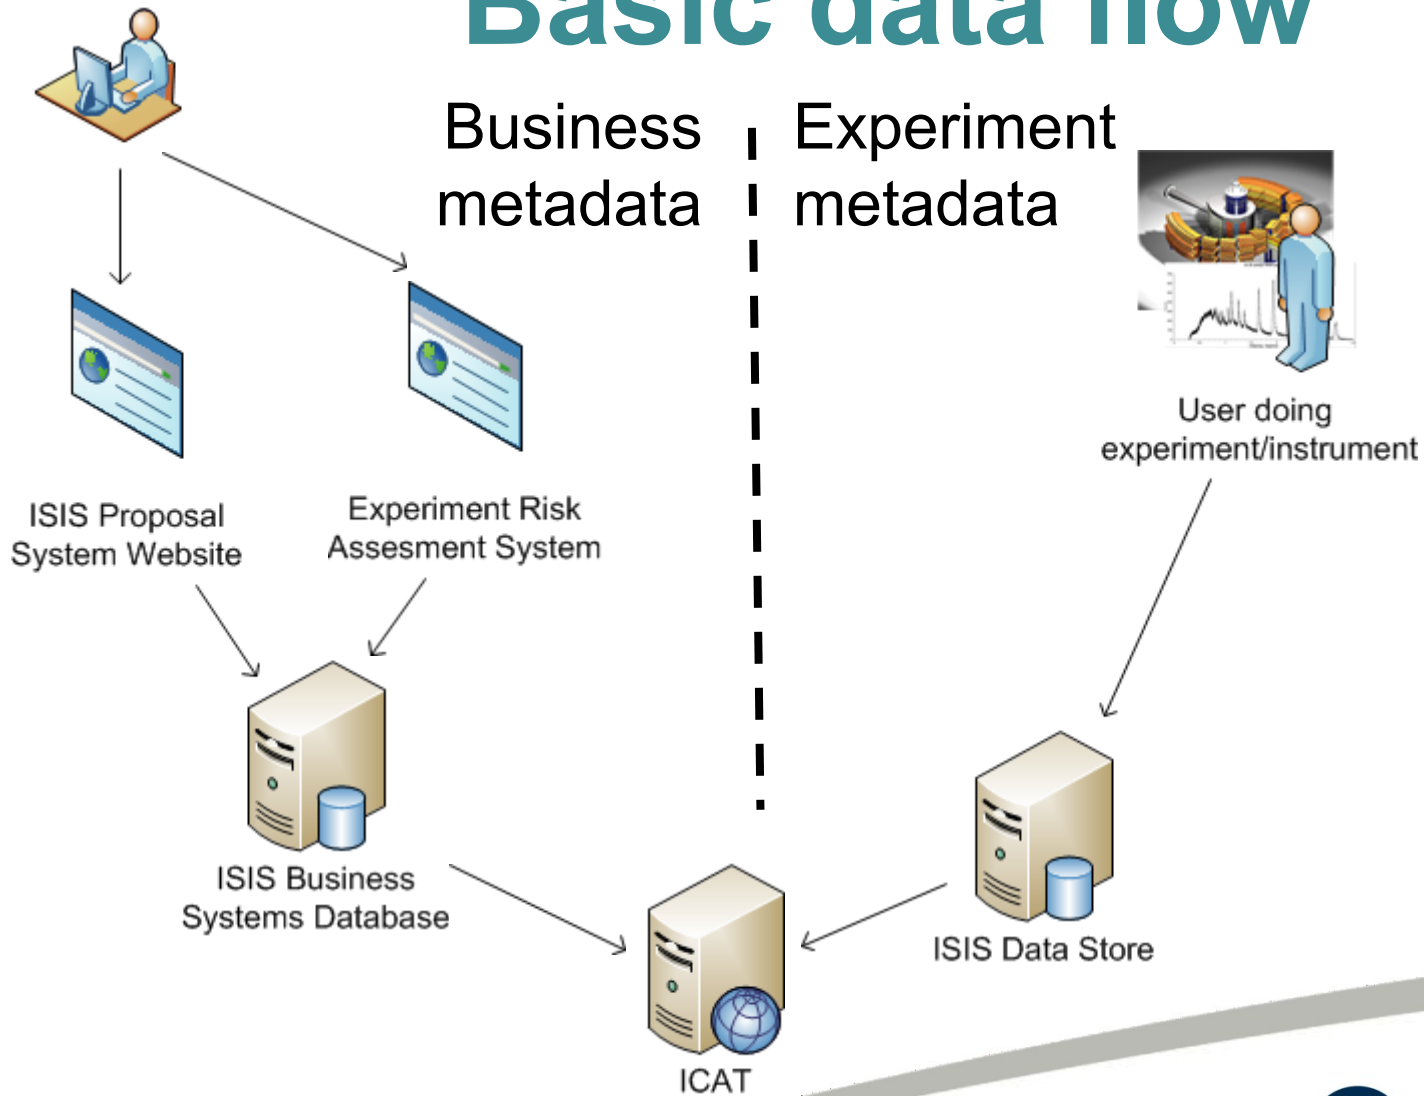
Basic data flow

Business metadata

Experiment metadata

User doing experiment/instrument

ISIS Proposal System Website

Experiment Risk Assesment System

ISIS Business Systems Database

ISIS Data Store

ICAT